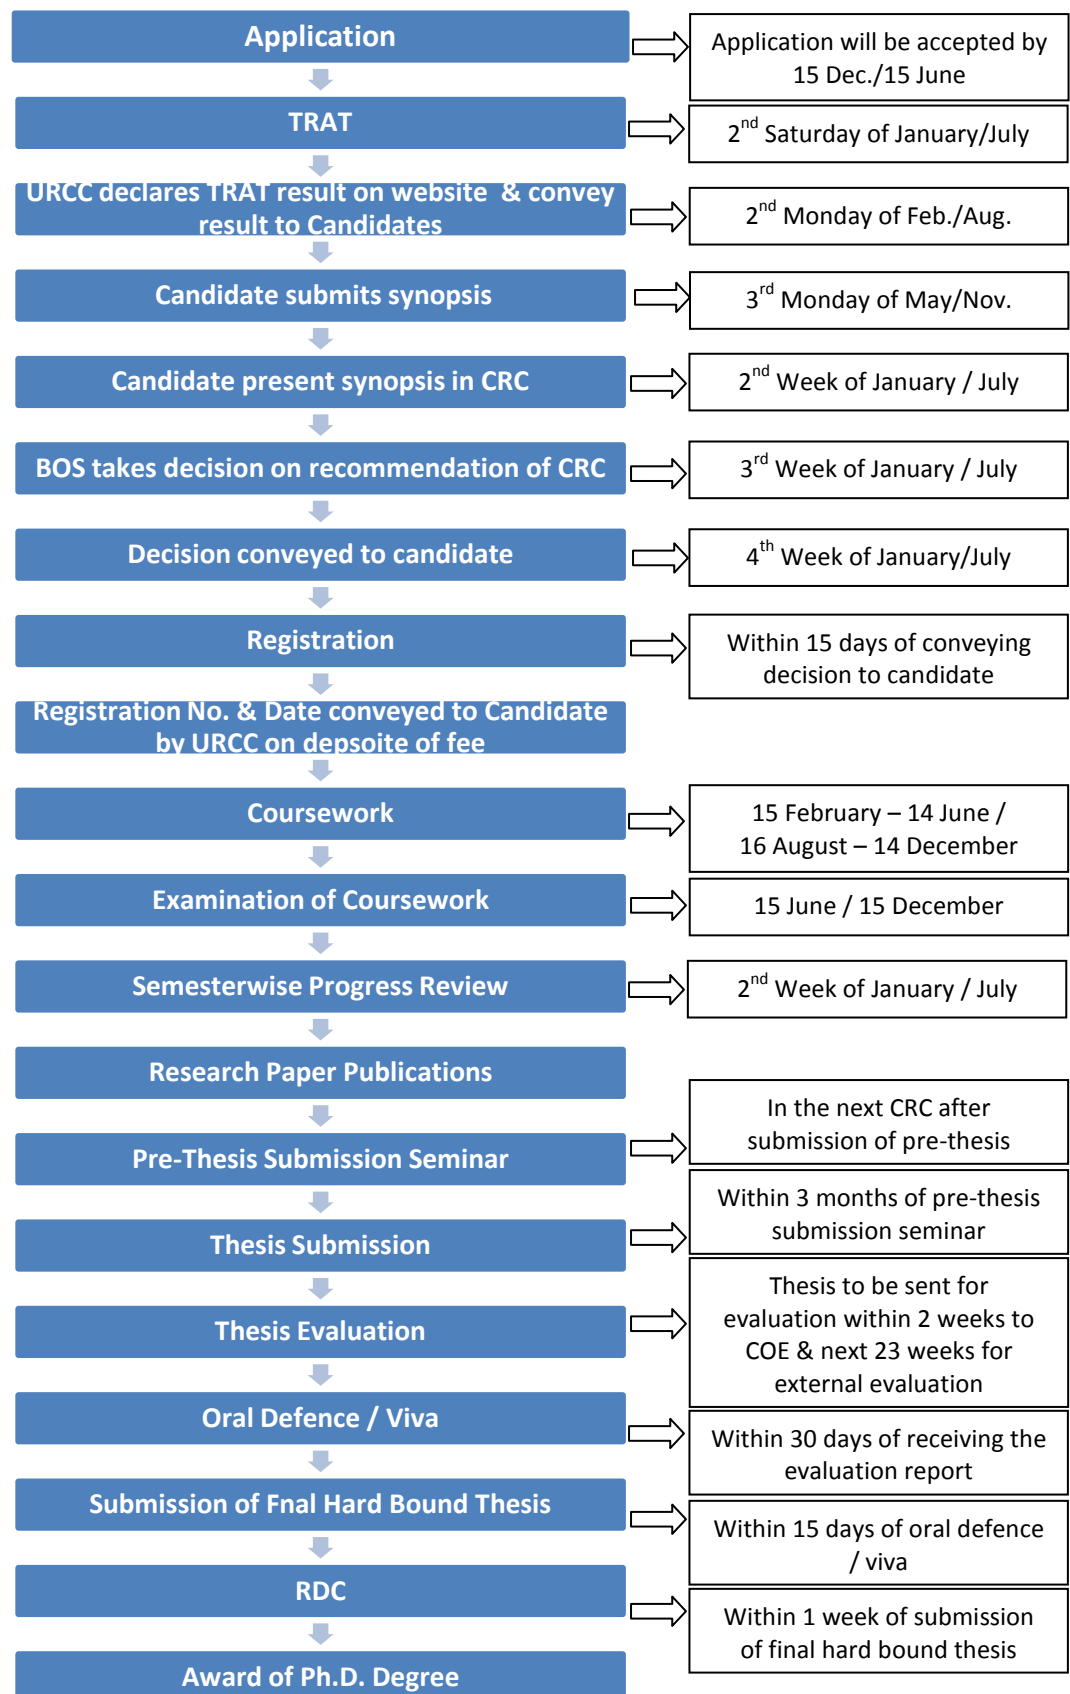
Application

Application will be accepted by 15 Dec./15 June

TRAT

$2^{nd}$ Saturday of January/July

URCC declares TRAT result on website & convey result to Candidates

$2^{nd}$ Monday of Feb./Aug.

Candidate submits synopsis

$3^{rd}$ Monday of May/Nov.

Candidate present synopsis in CRC

$2^{nd}$ Week of January / July

BOS takes decision on recommendation of CRC

$3^{rd}$ Week of January / July

Decision conveyed to candidate

$4^{th}$ Week of January/July

Registration

Within 15 days of conveying decision to candidate

Registration No. & Date conveyed to Candidate by URCC on depsoite of fee

Coursework

15 February – 14 June / 16 August – 14 December

Examination of Coursework

15 June / 15 December

Semesterwise Progress Review

$2^{nd}$ Week of January / July

Research Paper Publications

Pre-Thesis Submission Seminar

In the next CRC after submission of pre-thesis

Thesis Submission

Within 3 months of pre-thesis submission seminar

Thesis Evaluation

Thesis to be sent for evaluation within 2 weeks to COE & next 23 weeks for external evaluation

Oral Defence / Viva

Within 30 days of receiving the evaluation report

Submission of Fnal Hard Bound Thesis

Within 15 days of oral defence / viva

RDC

Within 1 week of submission of final hard bound thesis

Award of Ph.D. Degree